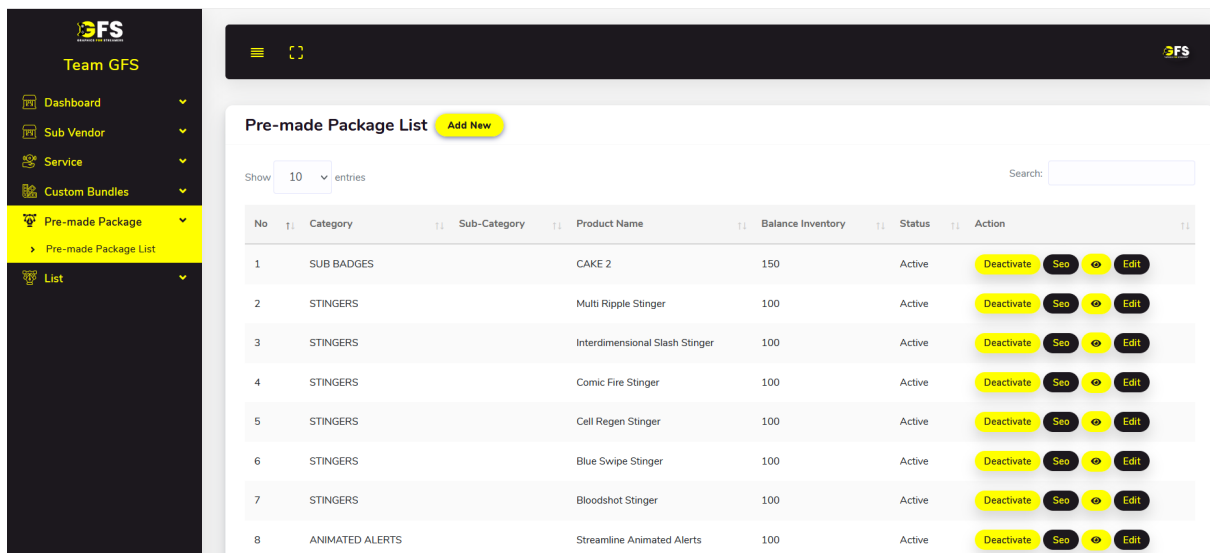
GFS
GRAPHICS FOR STREAMERS
Team GFS

Dashboard
Sub Vendor
Service
Custom Bundles
Pre-made Package
Pre-made Package List
List

GFS

Pre-made Package List Add New

Show 10 entries

Search:

| No | Category | Sub-Category | Product Name | Balance Inventory | Status | Action |
|---|---|---|---|---|---|---|
| 1 | SUB BADGES | | CAKE 2 | 150 | Active | Deactivate Seo Edit |
| 2 | STINGERS | | Multi Ripple Stinger | 100 | Active | Deactivate Seo Edit |
| 3 | STINGERS | | Interdimensional Slash Stinger | 100 | Active | Deactivate Seo Edit |
| 4 | STINGERS | | Comic Fire Stinger | 100 | Active | Deactivate Seo Edit |
| 5 | STINGERS | | Cell Regen Stinger | 100 | Active | Deactivate Seo Edit |
| 6 | STINGERS | | Blue Swipe Stinger | 100 | Active | Deactivate Seo Edit |
| 7 | STINGERS | | Bloodshot Stinger | 100 | Active | Deactivate Seo Edit |
| 8 | ANIMATED ALERTS | | Streamline Animated Alerts | 100 | Active | Deactivate Seo Edit |